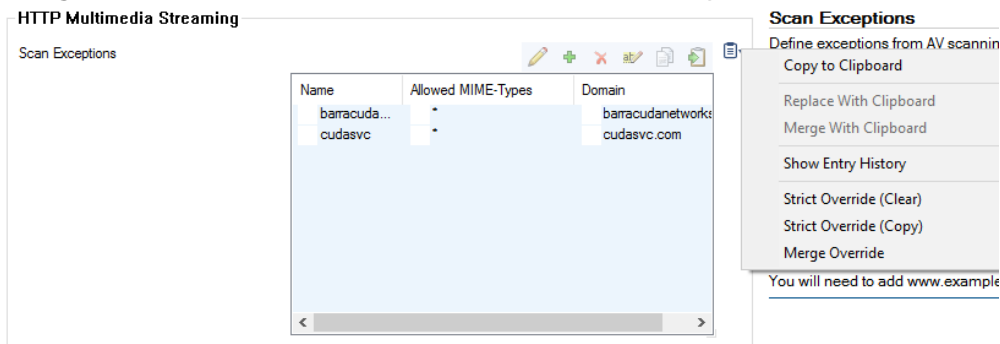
HTTP Multimedia Streaming

Scan Exceptions

| Name | Allowed MIME-Types | Domain |
|---|---|---|
| barracuda... | * | barracudanetworks |
| cudasvc | * | cudasvc.com |

Scan Exceptions

Define exceptions from AV scannin

Copy to Clipboard

Replace With Clipboard

Merge With Clipboard

Show Entry History

Strict Override (Clear)

Strict Override (Copy)

Merge Override

You will need to add www.example